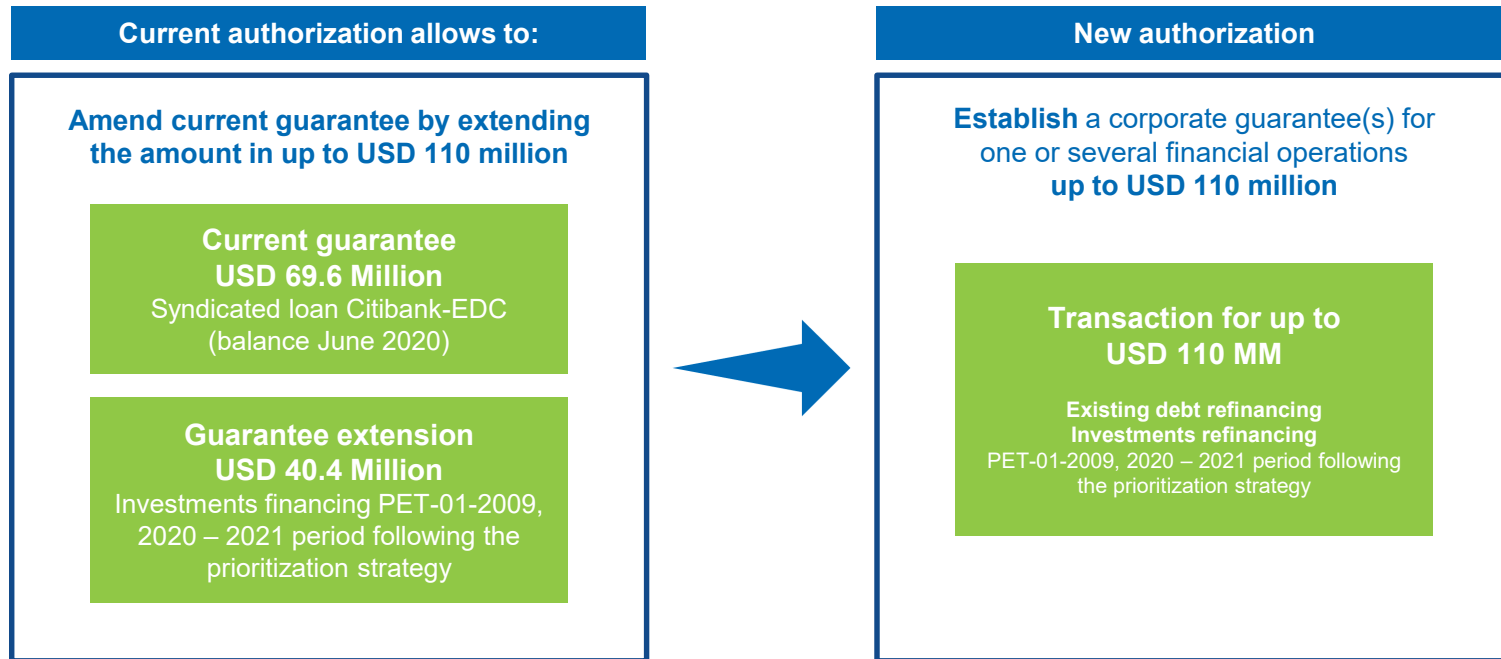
Current authorization allows to:

Amend current guarantee by extending the amount in up to USD 110 million

Current guarantee
USD 69.6 Million
Syndicated loan Citibank-EDC (balance June 2020)

Guarantee extension
USD 40.4 Million
Investments financing PET-01-2009, 2020 – 2021 period following the prioritization strategy

New authorization

Establish a corporate guarantee(s) for one or several financial operations up to USD 110 million

Transaction for up to USD 110 MM

Existing debt refinancing
Investments refinancing
PET-01-2009, 2020 – 2021 period following the prioritization strategy